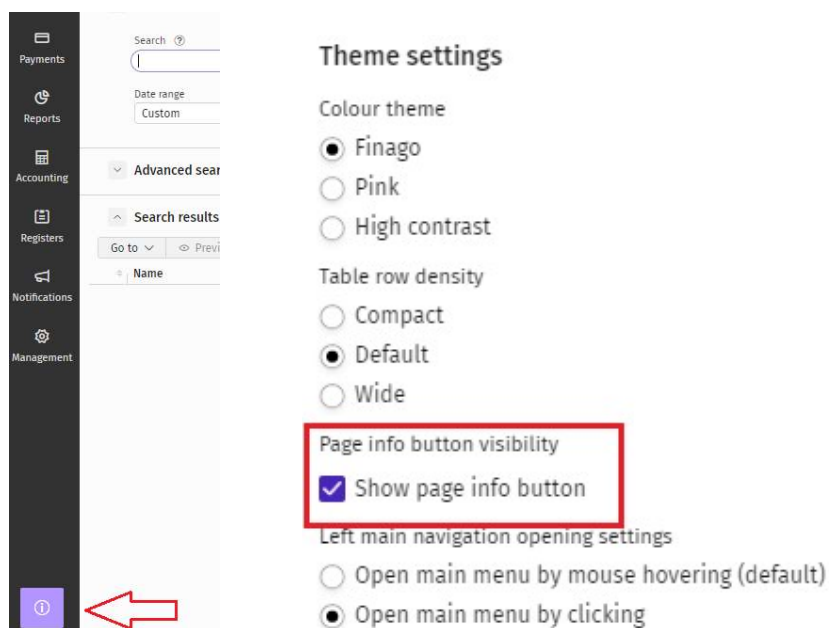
Payments
Reports
Accounting
Registers
Notifications
Management

Search ⑦
Date range
Custom
Advanced sear
Search results
Go to
Previ
Name

Theme settings

Colour theme
Finago
Pink
High contrast

Table row density
Compact
Default
Wide

Page info button visibility
Show page info button

Left main navigation opening settings
Open main menu by mouse hovering (default)
Open main menu by clicking